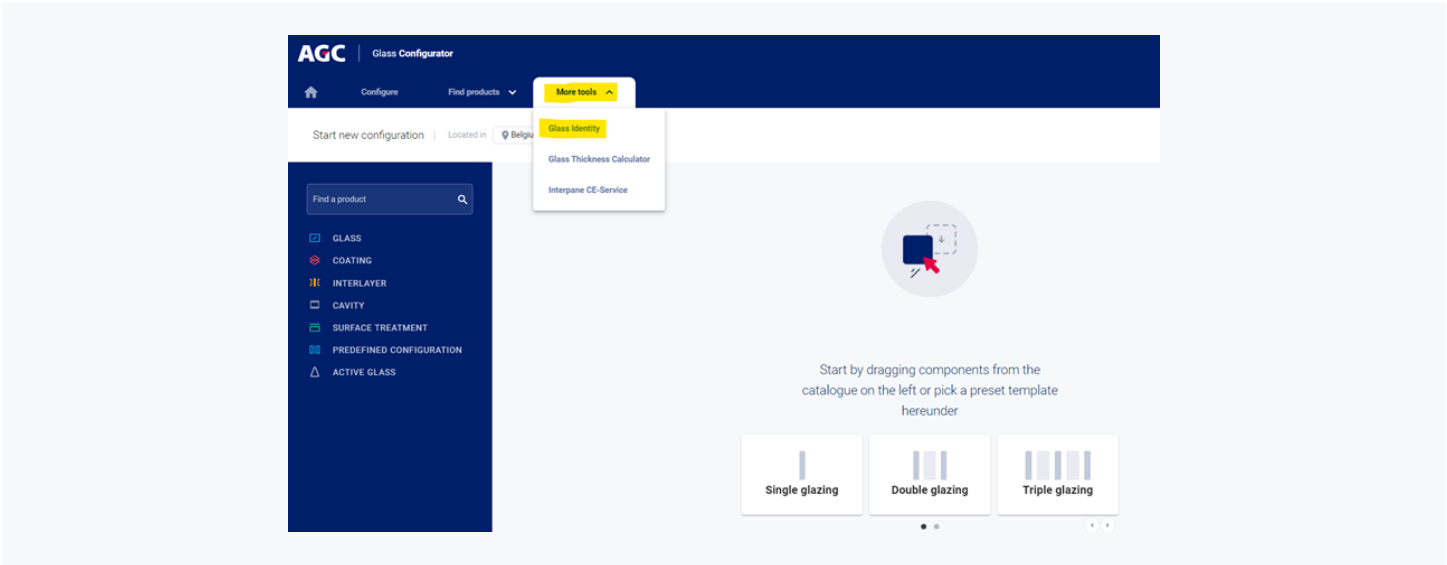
AGC | Glass Configurator

Configure
Find products
More tools

Glass Identity
Glass Thickness Calculator
Interpane CE-Service

Start new configuration | Located in Belgiu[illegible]

Find a product

GLASS
COATING
INTERLAYER
CAVITY
SURFACE TREATMENT
PREDEFINED CONFIGURATION
ACTIVE GLASS

Start by dragging components from the catalogue on the left or pick a preset template hereunder

Single glazing
Double glazing
Triple glazing